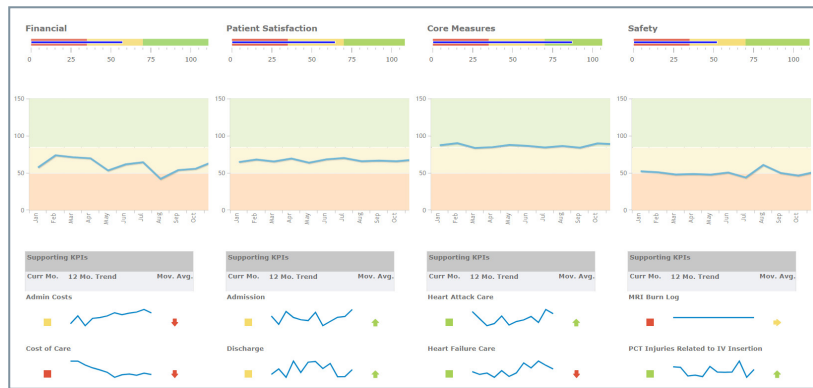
Financial

0 25 50 75 100

150
100
50
0
Jan Feb Mar Apr May Jun Jul Aug Sep Oct

Supporting KPIs
Curr Mo. 12 Mo. Trend Mov. Avg.

Admin Costs

Cost of Care

Patient Satisfaction

0 25 50 75 100

150
100
50
0
Jan Feb Mar Apr May Jun Jul Aug Sep Oct

Supporting KPIs
Curr Mo. 12 Mo. Trend Mov. Avg.

Admission

Discharge

Core Measures

0 25 50 75 100

150
100
50
0
Jan Feb Mar Apr May Jun Jul Aug Sep Oct

Supporting KPIs
Curr Mo. 12 Mo. Trend Mov. Avg.

Heart Attack Care

Heart Failure Care

Safety

0 25 50 75 100

150
100
50
0
Jan Feb Mar Apr May Jun Jul Aug Sep Oct

Supporting KPIs
Curr Mo. 12 Mo. Trend Mov. Avg.

MRI Burn Log

PCT Injuries Related to IV Insertion